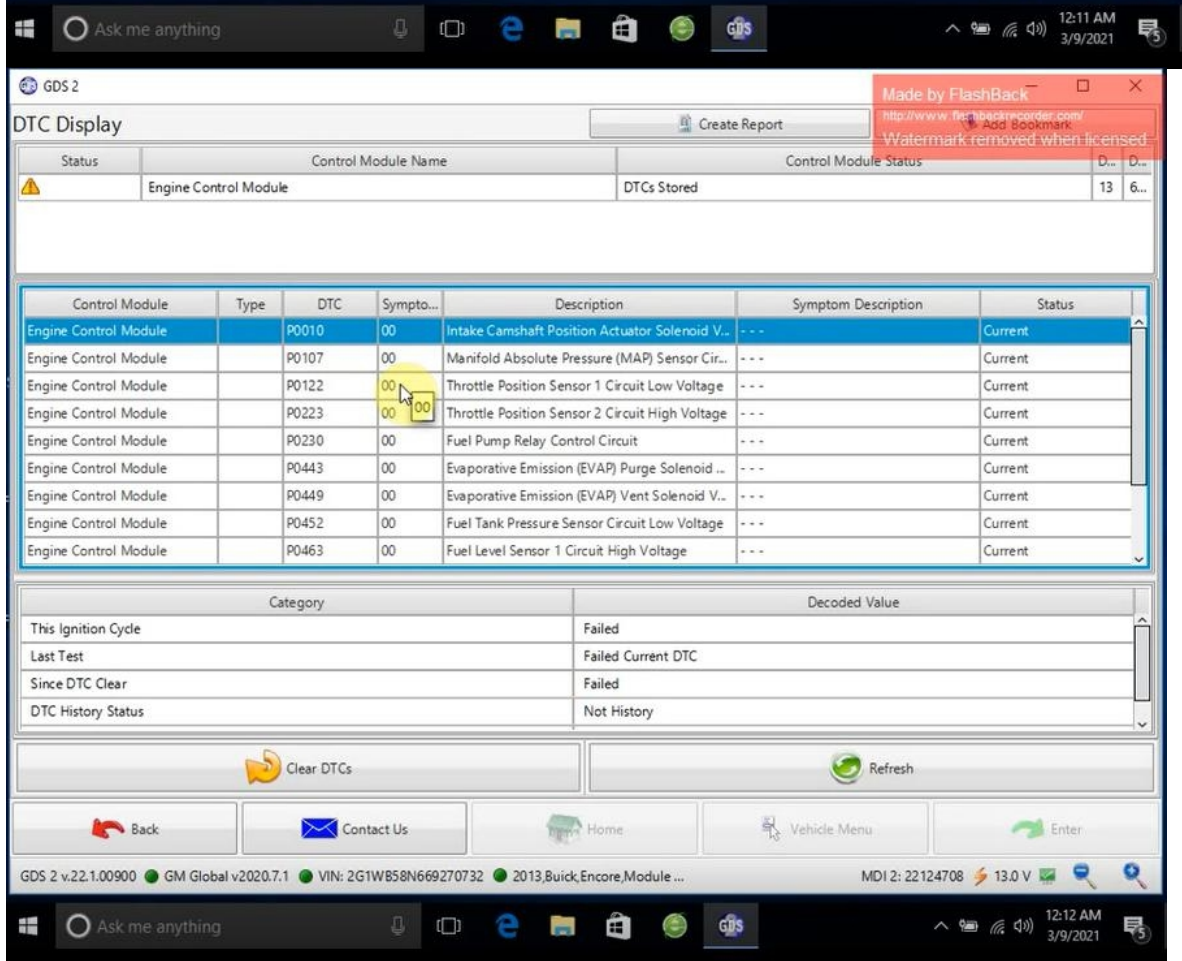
Ask me anything

12:11 AM
3/9/2021

GDS 2

Made by FlashBack
http://www.flashbackrecorder.com/
Watermark removed when licensed

DTC Display

Create Report

Add Bookmark

| Status | Control Module Name | Control Module Status | D... | D... |
|---|---|---|---|---|
| | Engine Control Module | DTCs Stored | 13 | 6... |

| Control Module | Type | DTC | Sympto... | Description | Symptom Description | Status |
|---|---|---|---|---|---|---|
| Engine Control Module | | P0010 | 00 | Intake Camshaft Position Actuator Solenoid V... | - - - | Current |
| Engine Control Module | | P0107 | 00 | Manifold Absolute Pressure (MAP) Sensor Cir... | - - - | Current |
| Engine Control Module | | P0122 | 00 | Throttle Position Sensor 1 Circuit Low Voltage | - - - | Current |
| Engine Control Module | | P0223 | 00 | Throttle Position Sensor 2 Circuit High Voltage | - - - | Current |
| Engine Control Module | | P0230 | 00 | Fuel Pump Relay Control Circuit | - - - | Current |
| Engine Control Module | | P0443 | 00 | Evaporative Emission (EVAP) Purge Solenoid ... | - - - | Current |
| Engine Control Module | | P0449 | 00 | Evaporative Emission (EVAP) Vent Solenoid V... | - - - | Current |
| Engine Control Module | | P0452 | 00 | Fuel Tank Pressure Sensor Circuit Low Voltage | - - - | Current |
| Engine Control Module | | P0463 | 00 | Fuel Level Sensor 1 Circuit High Voltage | - - - | Current |

00

| Category | Decoded Value |
|---|---|
| This Ignition Cycle | Failed |
| Last Test | Failed Current DTC |
| Since DTC Clear | Failed |
| DTC History Status | Not History |

Clear DTCs

Refresh

Back

Contact Us

Home

Vehicle Menu

Enter

GDS 2 v.22.1.00900 GM Global v2020.7.1 VIN: 2G1WB58N669270732 2013,Buick,Encore,Module ...

MDI 2: 22124708 13.0 V

Ask me anything

12:12 AM
3/9/2021